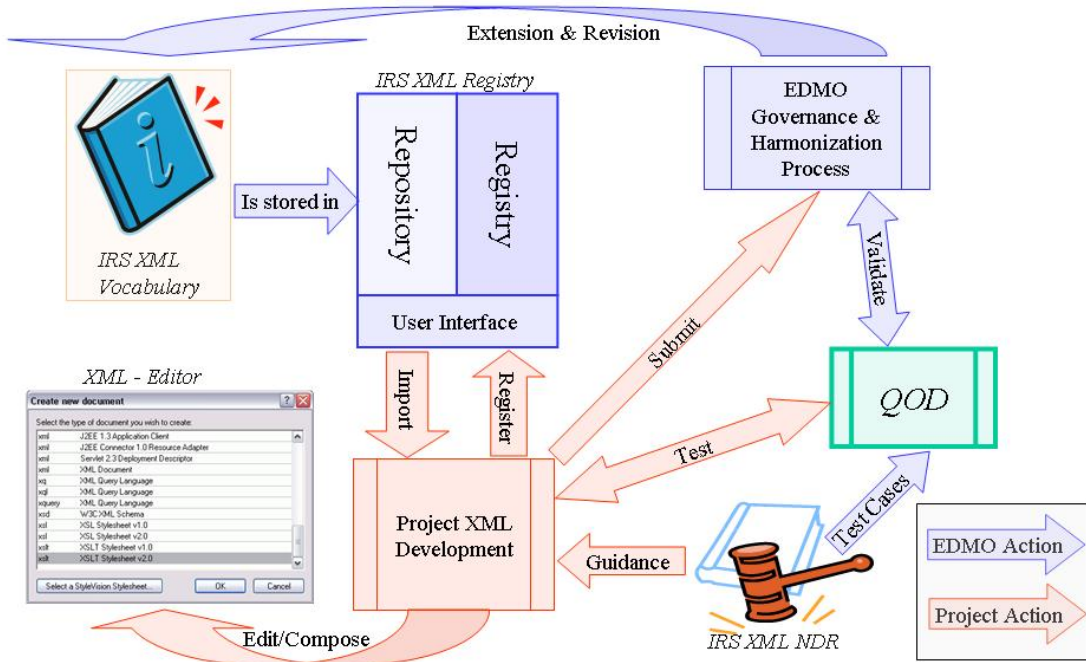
Extension & Revision

IRS XML Registry

Repository

Registry

User Interface

EDMO Governance & Harmonization Process

Is stored in

IRS XML Vocabulary

Validate

Submit

QOD

XML - Editor

Create new document

Select the type of document you wish to create:

| | |
|---|---|
| xml | J2EE 1.3 Application Client |
| xml | J2EE Connector 1.0 Resource Adapter |
| xml | Servlet 2.3 Deployment Descriptor |
| xml | XML Document |
| xq | XML Query Language |
| xql | XML Query Language |
| xquery | XML Query Language |
| xsd | W3C XML Schema |
| xsl | XSL Stylesheet v1.0 |
| xsl | XSL Stylesheet v2.0 |
| xslt | XSLT Stylesheet v1.0 |
| xslt | XSLT Stylesheet v2.0 |

Select a StyleVision Stylesheet... OK Cancel

Import

Register

Test

Test Cases

Project XML Development

Guidance

EDMO Action

Project Action

Edit/Compose

IRS XML NDR